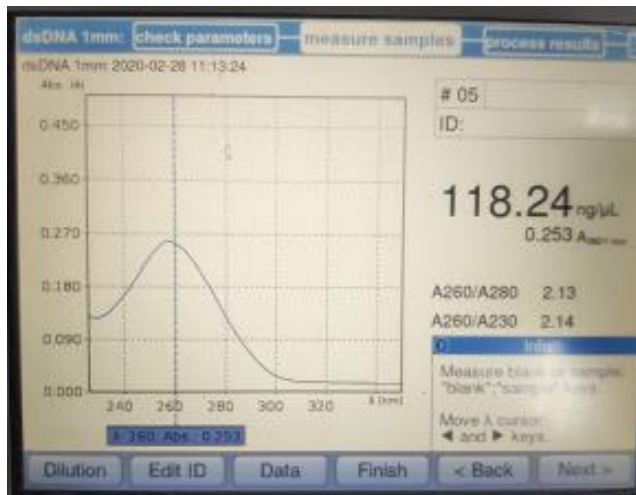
dsDNA 1mm: check parameters — measure samples — process results

dsDNA 1mm 2020-02-28 11:13:24

Abs [A]

0.450

0.360

0.270

0.180

0.090

0.000

240 260 280 300 320 λ [nm]

λ: 260 Abs.: 0.253

# 05

ID:

118.24 ng/µL

0.253 A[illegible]

A260/A280 2.13

A260/A230 2.14

Info

Measure blank or sample: "blank","sample" keys.

Move λ cursor: ◄ and ► keys.

Dilution | Edit ID | Data | Finish | < Back | Next >